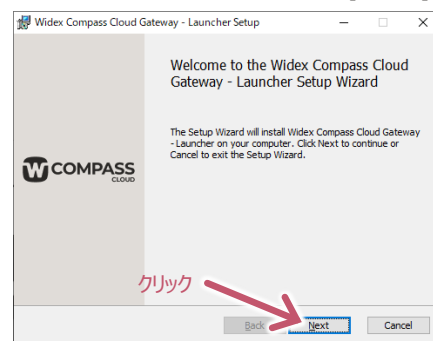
Widex Compass Cloud Gateway - Launcher Setup

Welcome to the Widex Compass Cloud Gateway - Launcher Setup Wizard

The Setup Wizard will install Widex Compass Cloud Gateway - Launcher on your computer. Click Next to continue or Cancel to exit the Setup Wizard.

W COMPASS CLOUD

クリック

Back

Next

Cancel